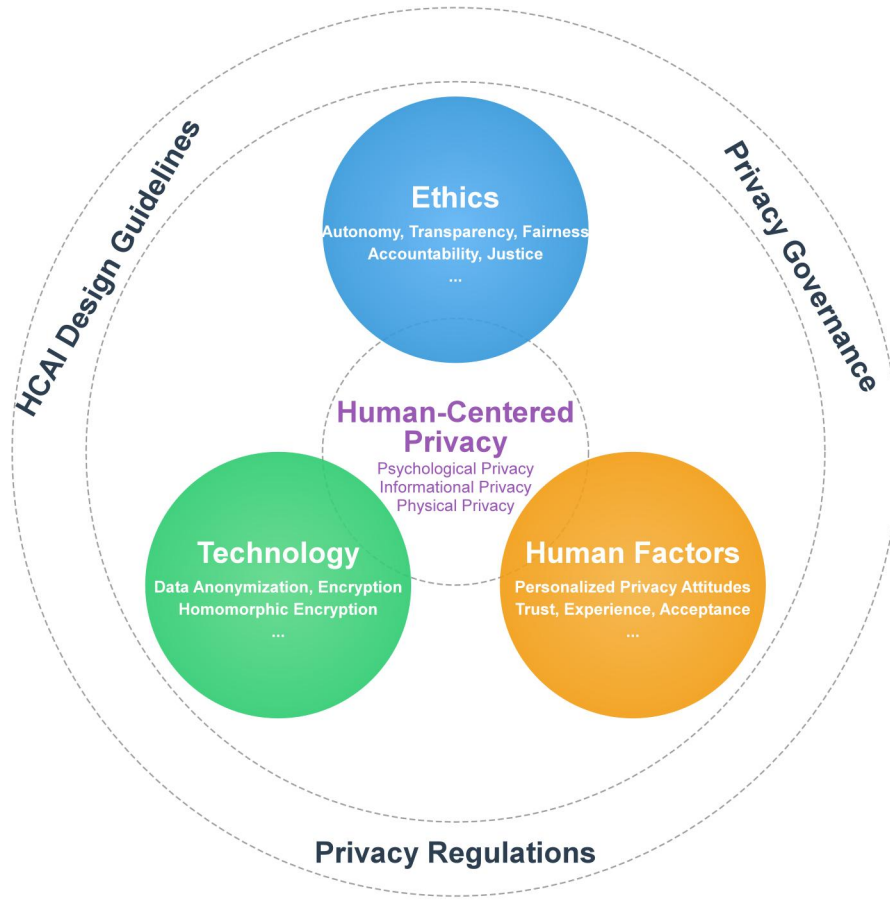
HCAI Design Guidelines

Privacy Governance

Ethics
Autonomy, Transparency, Fairness
Accountability, Justice
...

Human-Centered Privacy
Psychological Privacy
Informational Privacy
Physical Privacy

Technology
Data Anonymization, Encryption
Homomorphic Encryption
...

Human Factors
Personalized Privacy Attitudes
Trust, Experience, Acceptance
...

Privacy Regulations